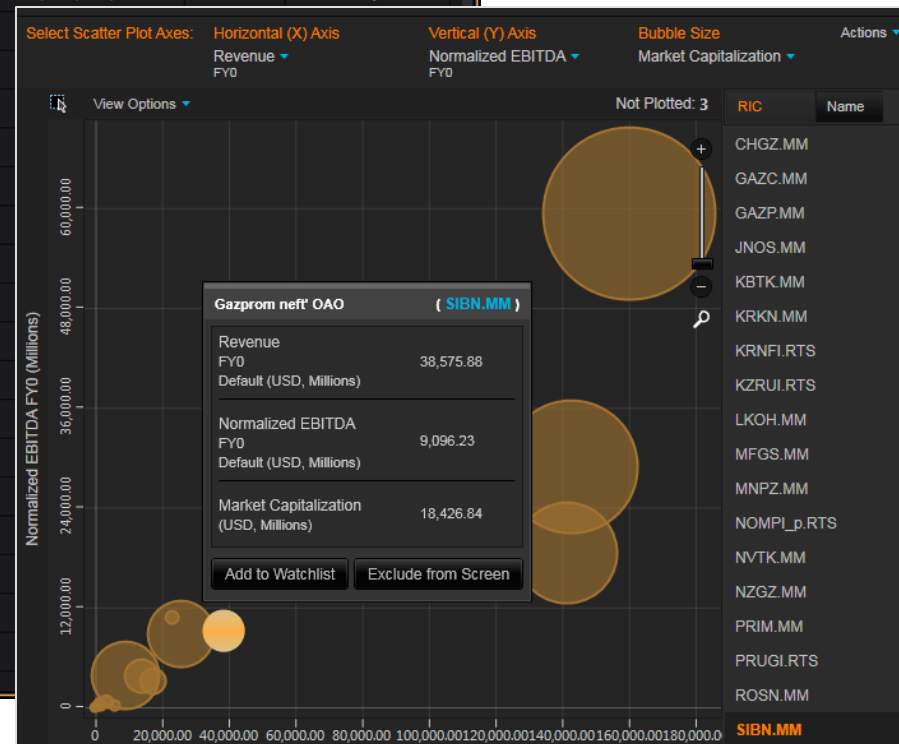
Select Scatter Plot Axes: Horizontal (X) Axis Revenue FY0 Vertical (Y) Axis Normalized EBITDA FY0 Bubble Size Market Capitalization Actions

View Options

Not Plotted: 3

RIC Name

CHGZ.MM
GAZC.MM
GAZP.MM
JNOS.MM
KBTK.MM
KRKN.MM
KRNFI.RTS
KZRUI.RTS
LKOH.MM
MFGS.MM
MNPZ.MM
NOMPI_p.RTS
NVTK.MM
NZGZ.MM
PRIM.MM
PRUGI.RTS
ROSN.MM
SIBN.MM

Gazprom neft' OAO ( SIBN.MM )

Revenue
FY0
Default (USD, Millions) 38,575.88

Normalized EBITDA
FY0
Default (USD, Millions) 9,096.23

Market Capitalization
(USD, Millions) 18,426.84

Add to Watchlist Exclude from Screen

Normalized EBITDA FY0 (Millions)

60,000.00
48,000.00
36,000.00
24,000.00
12,000.00
0

0 20,000.00 40,000.00 60,000.00 80,000.00 100,000.00 120,000.00 140,000.00 160,000.00 180,000.00